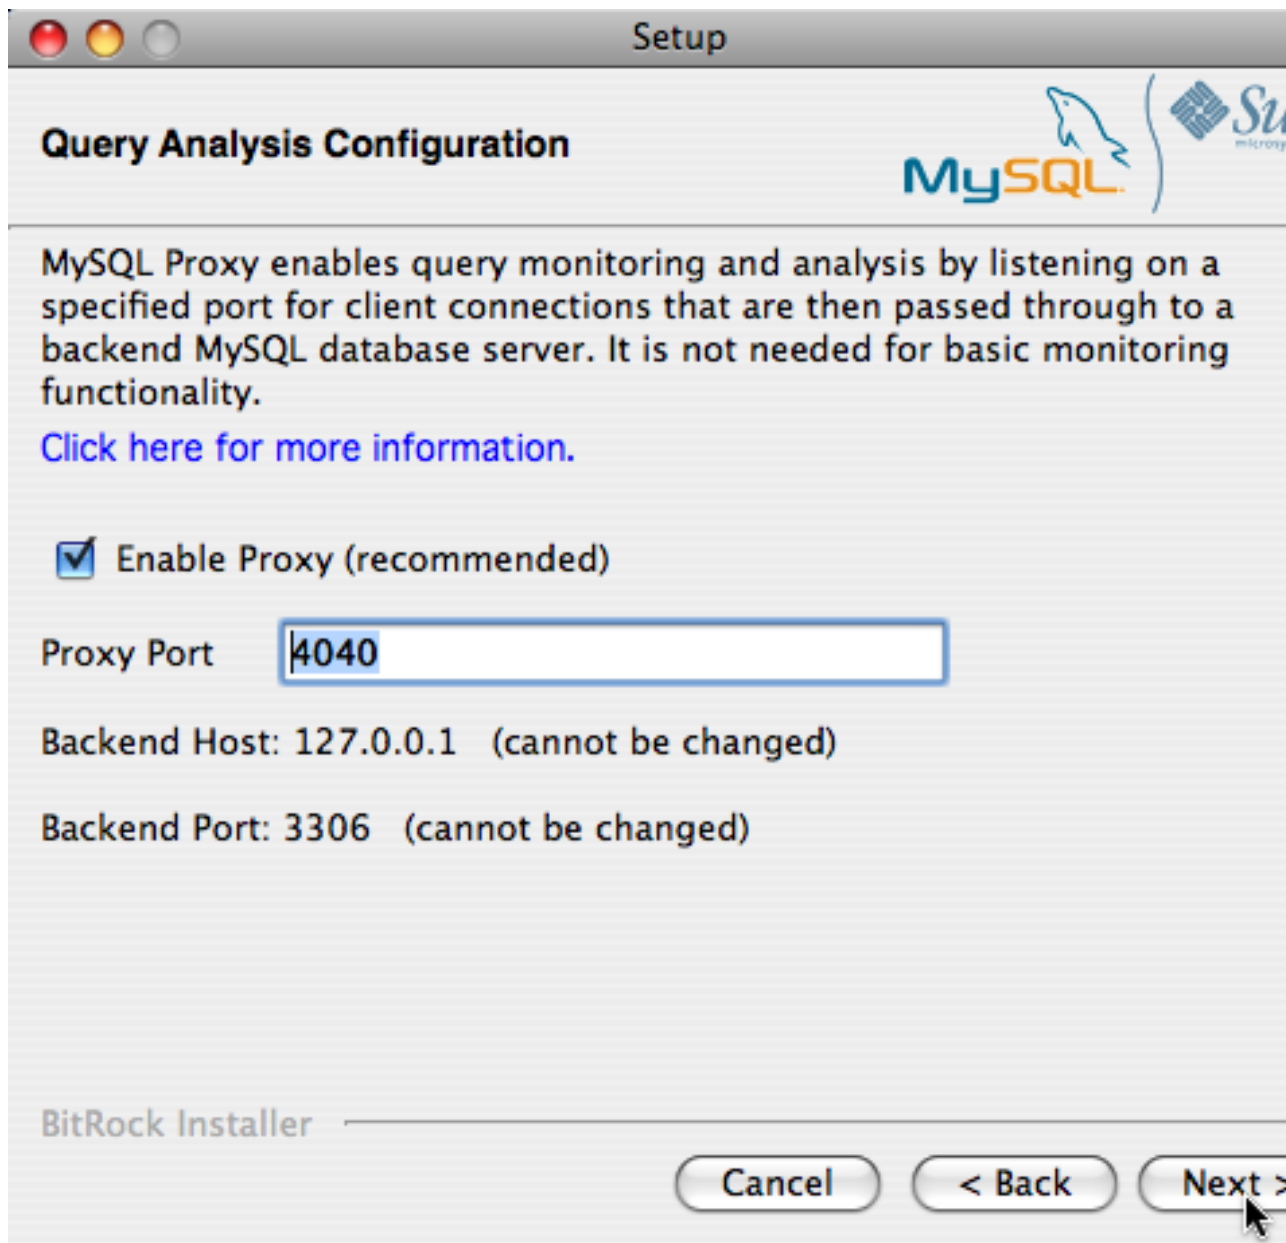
Setup

Query Analysis Configuration

MySQL

Su
microsy

MySQL Proxy enables query monitoring and analysis by listening on a specified port for client connections that are then passed through to a backend MySQL database server. It is not needed for basic monitoring functionality.

Click here for more information.

Enable Proxy (recommended)

Proxy Port 4040

Backend Host: 127.0.0.1 (cannot be changed)

Backend Port: 3306 (cannot be changed)

BitRock Installer

Cancel < Back Next >